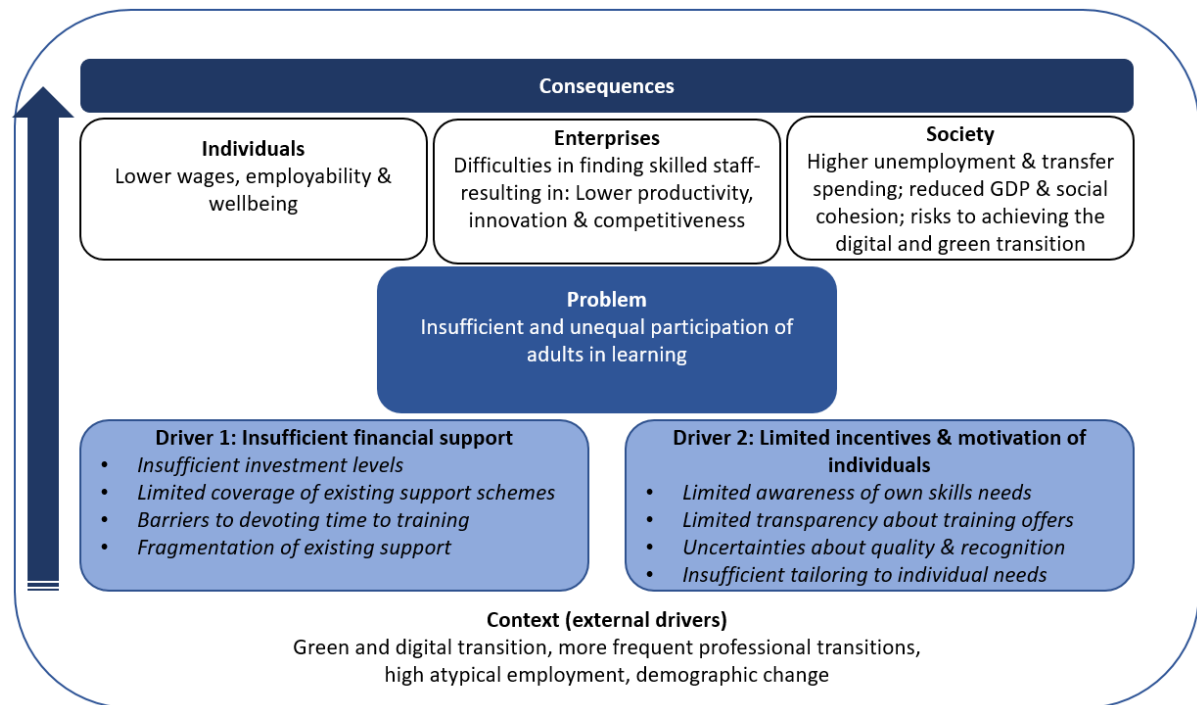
Consequences

Individuals
Lower wages, employability & wellbeing

Enterprises
Difficulties in finding skilled staff-resulting in: Lower productivity, innovation & competitiveness

Society
Higher unemployment & transfer spending; reduced GDP & social cohesion; risks to achieving the digital and green transition

Problem
Insufficient and unequal participation of adults in learning

Driver 1: Insufficient financial support
- Insufficient investment levels
- Limited coverage of existing support schemes
- Barriers to devoting time to training
- Fragmentation of existing support

Driver 2: Limited incentives & motivation of individuals
- Limited awareness of own skills needs
- Limited transparency about training offers
- Uncertainties about quality & recognition
- Insufficient tailoring to individual needs

Context (external drivers)
Green and digital transition, more frequent professional transitions, high atypical employment, demographic change